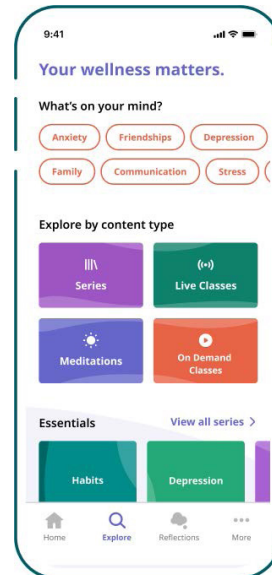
9:41

Your wellness matters.

What's on your mind?

Anxiety
Friendships
Depression
Family
Communication
Stress

Explore by content type

Series
Live Classes
Meditations
On Demand Classes

Essentials
View all series >

Habits
Depression

Home
Explore
Reflections
More